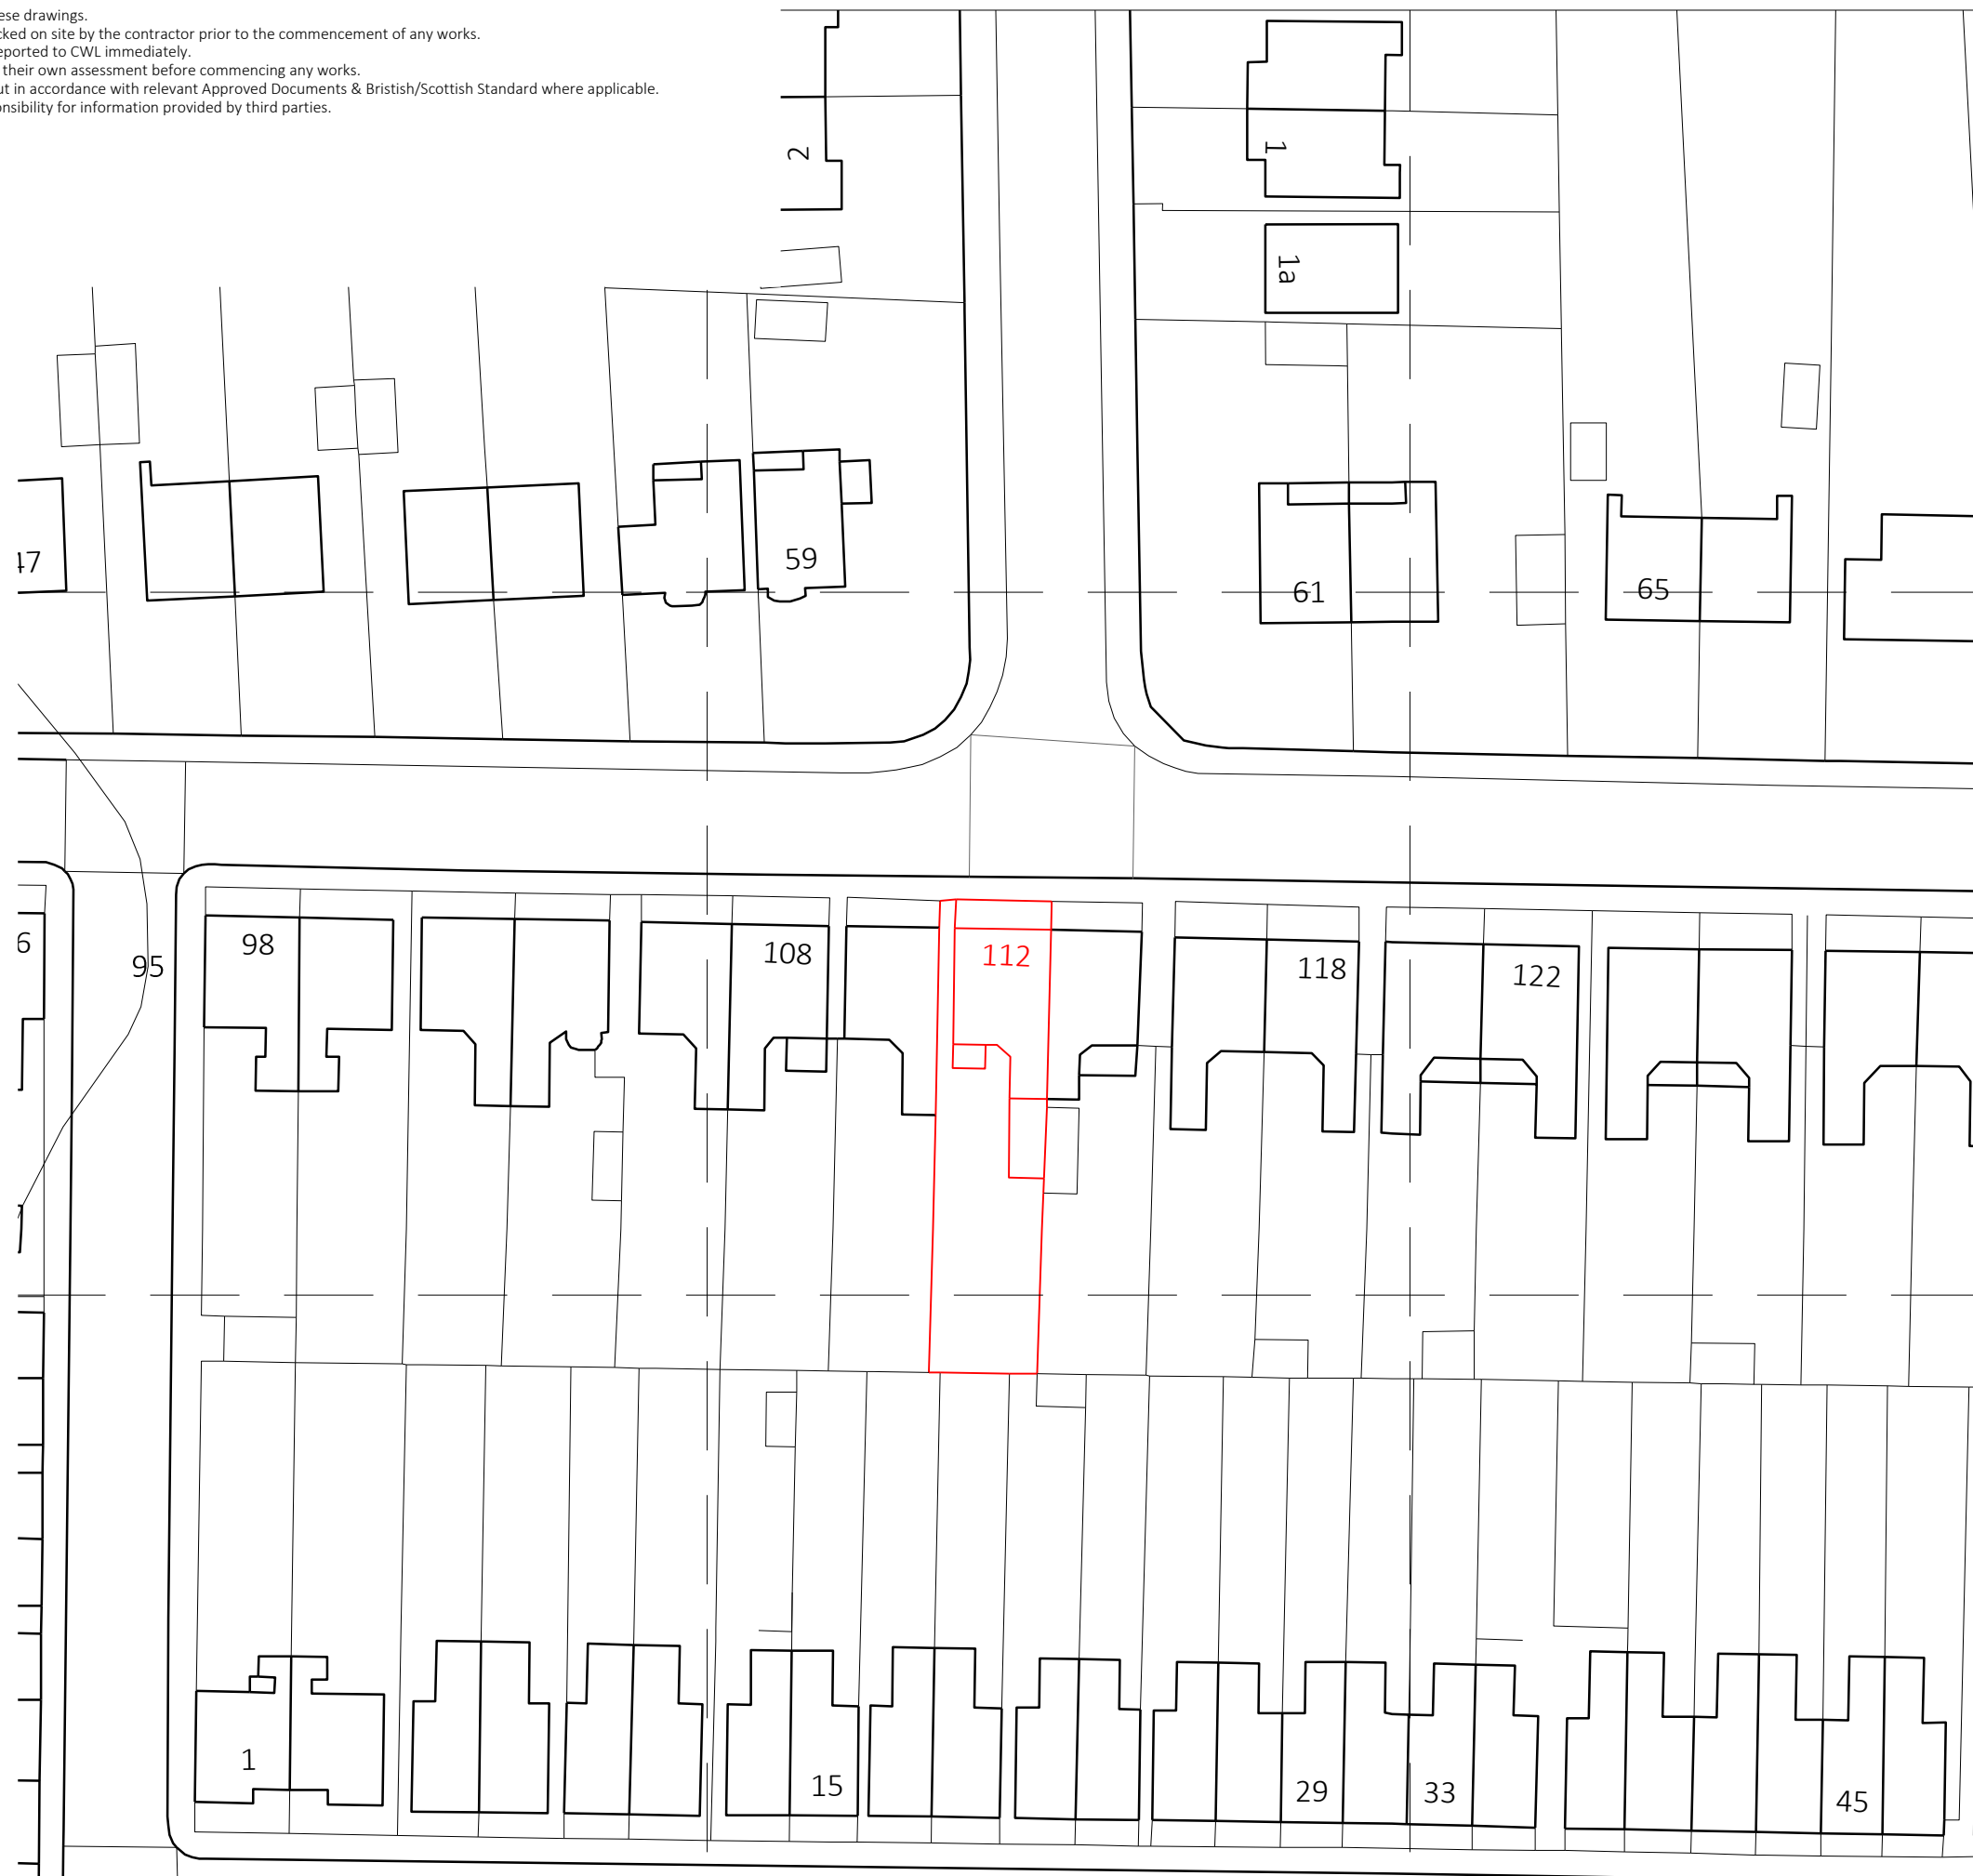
ese drawings.
cked on site by the contractor prior to the commencement of any works.
eported to CWL immediately.
their own assessment before commencing any works.
ut in accordance with relevant Approved Documents & Bristish/Scottish Standard where applicable.
onsibility for information provided by third parties.

2
1
1a
47
59
61
65
6
95
98
108
112
118
122
1
15
29
33
45